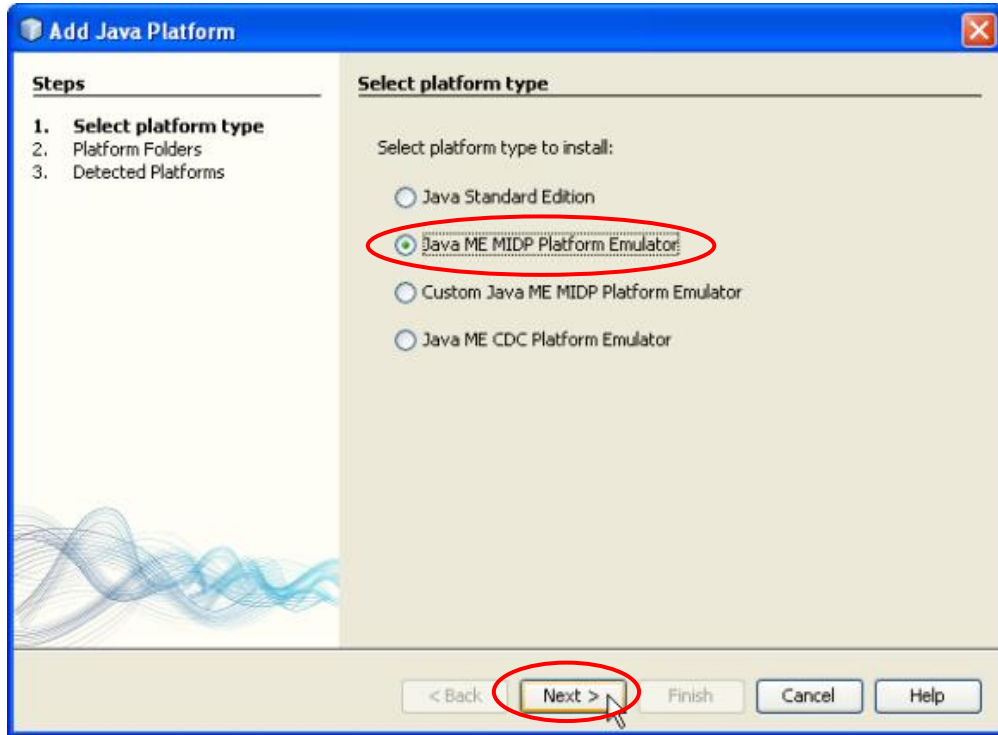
Add Java Platform

Steps

1. Select platform type
2. Platform Folders
3. Detected Platforms

Select platform type

Select platform type to install:

Java Standard Edition

Java ME MIDP Platform Emulator

Custom Java ME MIDP Platform Emulator

Java ME CDC Platform Emulator

< Back Next > Finish Cancel Help